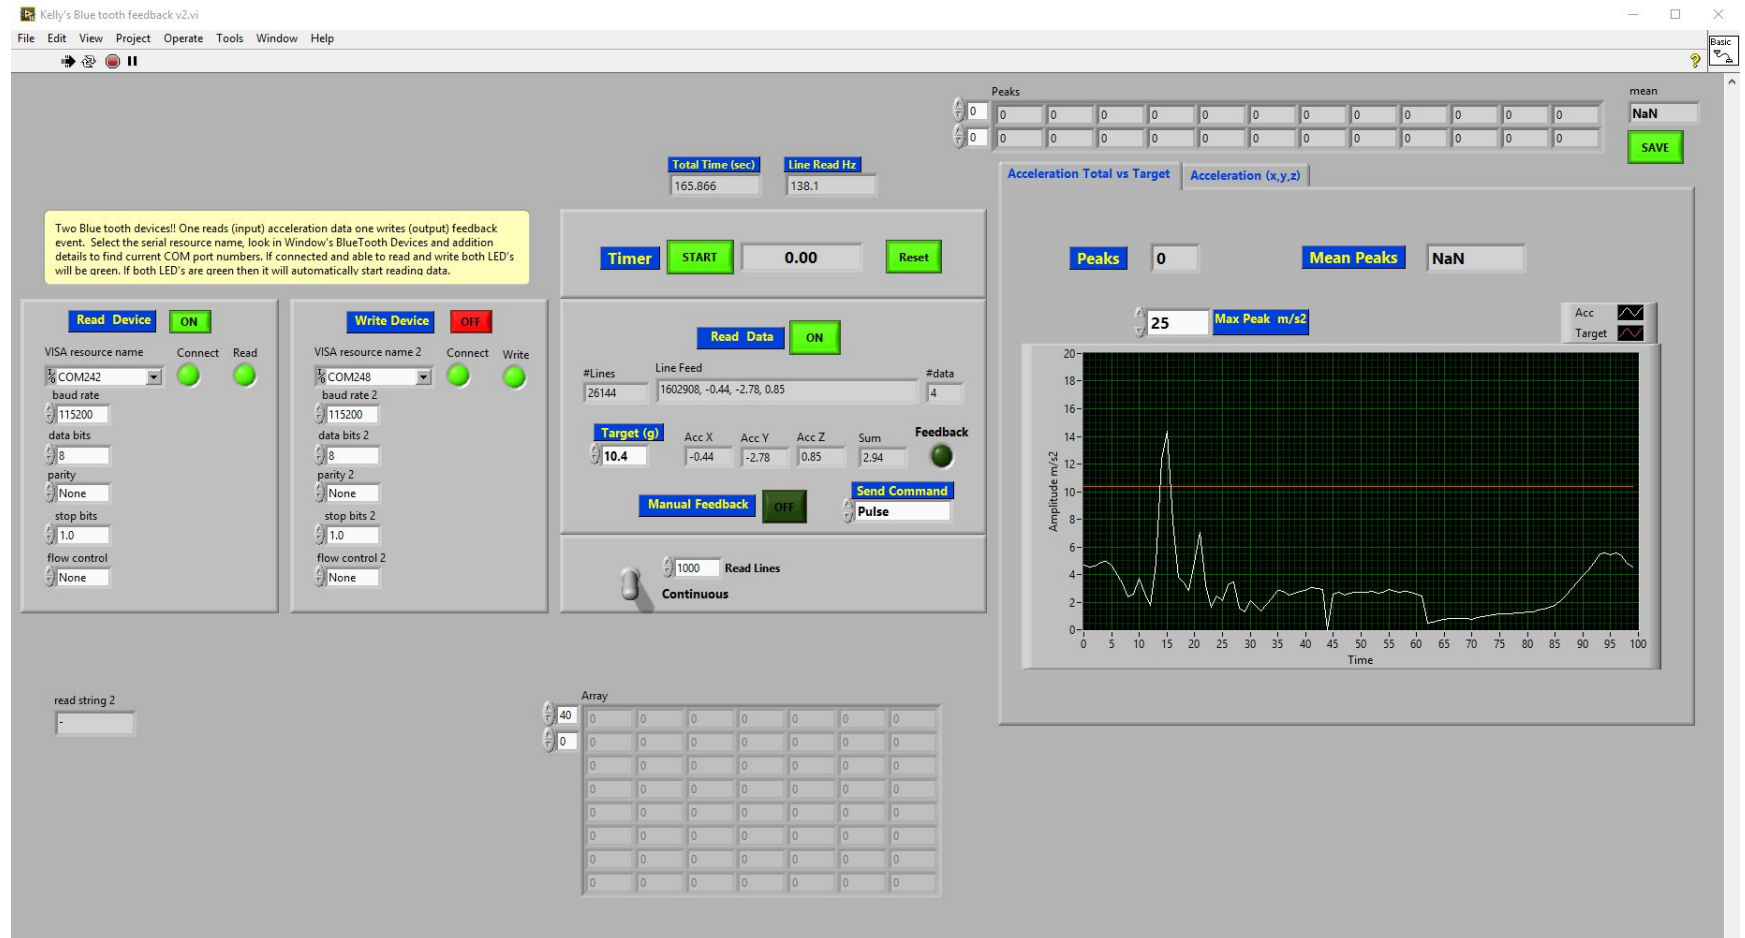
Kelly's Blue tooth feedback v2.vi

File Edit View Project Operate Tools Window Help

Basic

Peaks

| 0 | 0 | 0 | 0 | 0 | 0 | 0 | 0 | 0 | 0 | 0 | 0 | 0 |
|---|---|---|---|---|---|---|---|---|---|---|---|---|
| 0 | 0 | 0 | 0 | 0 | 0 | 0 | 0 | 0 | 0 | 0 | 0 | 0 |

mean
NaN
SAVE

Total Time (sec)
165.866

Line Read Hz
138.1

Two Blue tooth devices!! One reads (input) acceleration data one writes (output) feedback event. Select the serial resource name, look in Window's BlueTooth Devices and addition details to find current COM port numbers. If connected and able to read and write both LED's will be green. If both LED's are green then it will automatically start reading data.

Timer START 0.00 Reset

Read Device ON
VISA resource name Connect Read
COM242
baud rate
115200
data bits
8
parity
None
stop bits
1.0
flow control
None

Write Device OFF
VISA resource name 2 Connect Write
COM248
baud rate 2
115200
data bits 2
8
parity 2
None
stop bits 2
1.0
flow control 2
None

Read Data ON
#Lines
26144
Line Feed
1602908, -0.44, -2.78, 0.85
#data
4

Target (g)
10.4
Acc X
-0.44
Acc Y
-2.78
Acc Z
0.85
Sum
2.94
Feedback

Manual Feedback OFF
Send Command
Pulse

1000 Read Lines
Continuous

Acceleration Total vs Target
Acceleration (x,y,z)

Peaks 0
Mean Peaks NaN

25 Max Peak m/s2

Acc
Target

Amplitude m/s2
20 18 16 14 12 10 8 6 4 2 0
0 5 10 15 20 25 30 35 40 45 50 55 60 65 70 75 80 85 90 95 100
Time

read string 2
-

Array
40
0

| 0 | 0 | 0 | 0 | 0 | 0 | 0 |
|---|---|---|---|---|---|---|
| 0 | 0 | 0 | 0 | 0 | 0 | 0 |
| 0 | 0 | 0 | 0 | 0 | 0 | 0 |
| 0 | 0 | 0 | 0 | 0 | 0 | 0 |
| 0 | 0 | 0 | 0 | 0 | 0 | 0 |
| 0 | 0 | 0 | 0 | 0 | 0 | 0 |
| 0 | 0 | 0 | 0 | 0 | 0 | 0 |
| 0 | 0 | 0 | 0 | 0 | 0 | 0 |